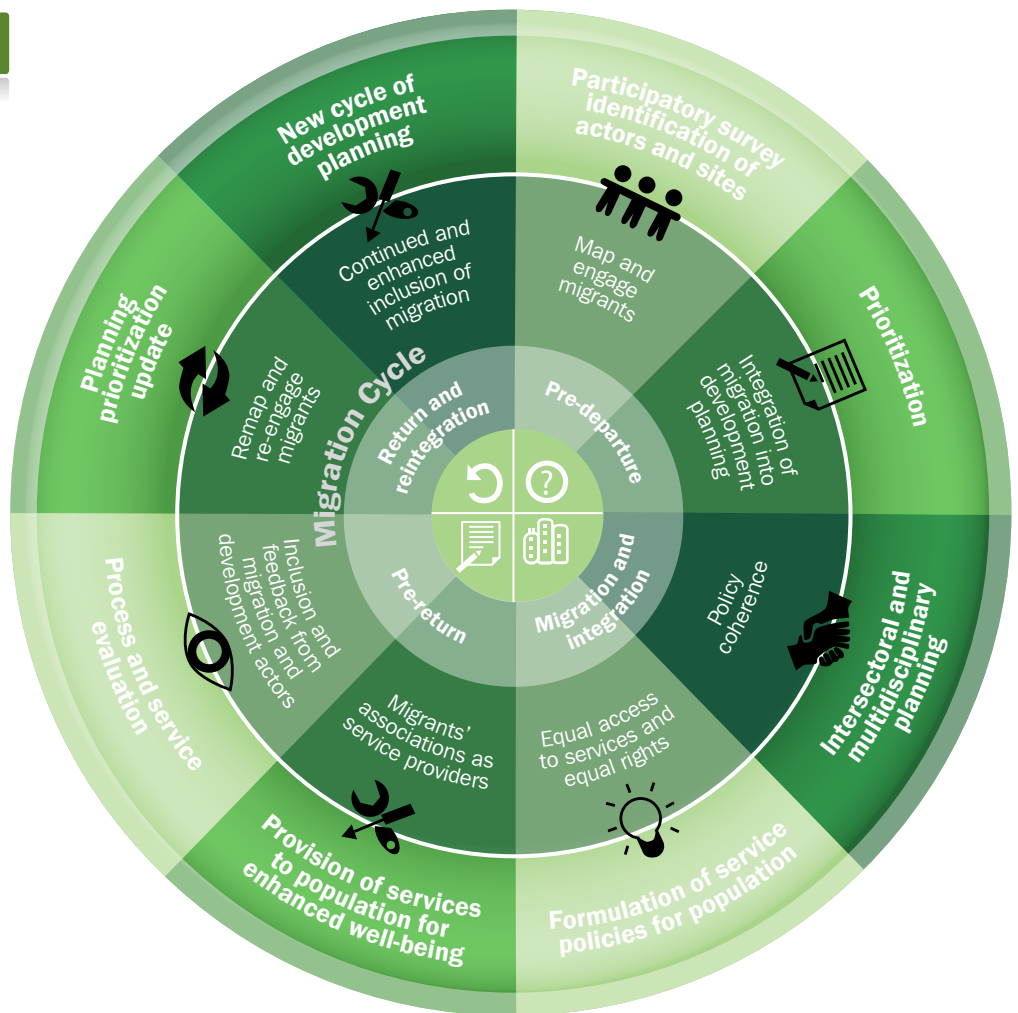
New cycle of development planning

Participatory survey identification of actors and sites

Prioritization

Intersectoral and multidisciplinary planning

Formulation of service policies for population

Provision of services to population for enhanced well-being

Process and service evaluation

Planning prioritization update

Continued and enhanced inclusion of migration

Map and engage migrants

Integration of migration into development planning

Policy coherence

Equal access to services and equal rights

Migrants' associations as service providers

Inclusion and feedback from migration and development actors

Remap and re-engage migrants

Migration Cycle

Return and reintegration

Pre-departure

Migration and integration

Pre-return